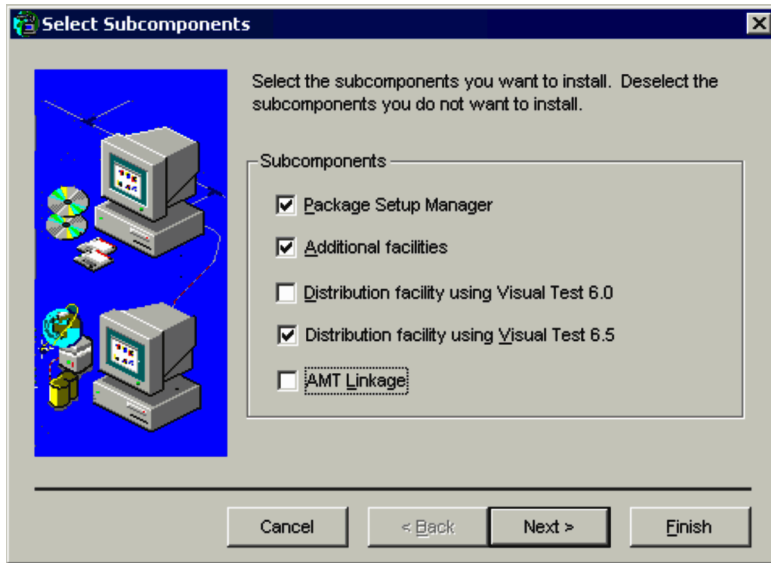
Select Subcomponents

Select the subcomponents you want to install. Deselect the subcomponents you do not want to install.

Subcomponents

☑ Package Setup Manager

☑ Additional facilities

☐ Distribution facility using Visual Test 6.0

☑ Distribution facility using Visual Test 6.5

☐ AMT Linkage

Cancel

< Back

Next >

Finish